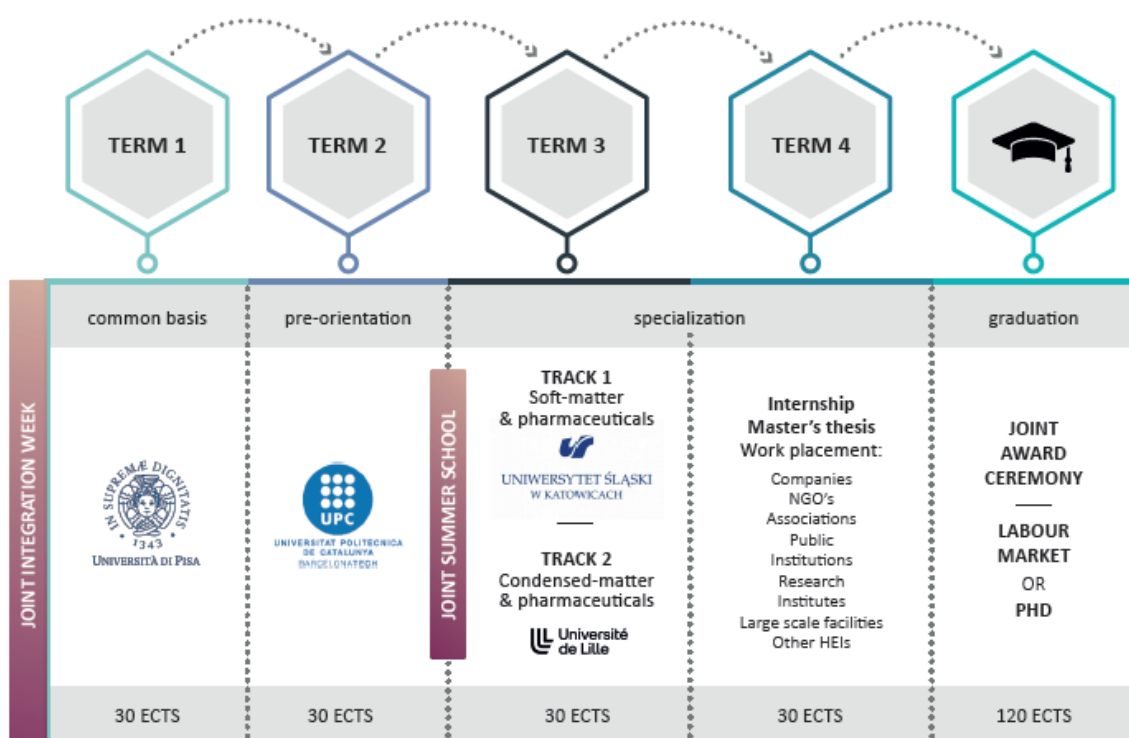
TERM 1

TERM 2

TERM 3

TERM 4

JOINT INTEGRATION WEEK

common basis

IN SUPREMÆ DIGNITATIS
1343
UNIVERSITÀ DI PISA

30 ECTS

pre-orientation

UPC
UNIVERSITAT POLITÈCNICA DE CATALUNYA
BARCELONATECH

30 ECTS

JOINT SUMMER SCHOOL

specialization

TRACK 1
Soft-matter & pharmaceuticals

UNIWERSYTET ŚLĄSKI
W KATOWICACH

TRACK 2
Condensed-matter & pharmaceuticals

Université de Lille

30 ECTS

Internship
Master's thesis
Work placement:
Companies
NGO's
Associations
Public Institutions
Research Institutes
Large scale facilities
Other HEIs

30 ECTS

graduation

JOINT AWARD CEREMONY

LABOUR MARKET
OR
PHD

120 ECTS